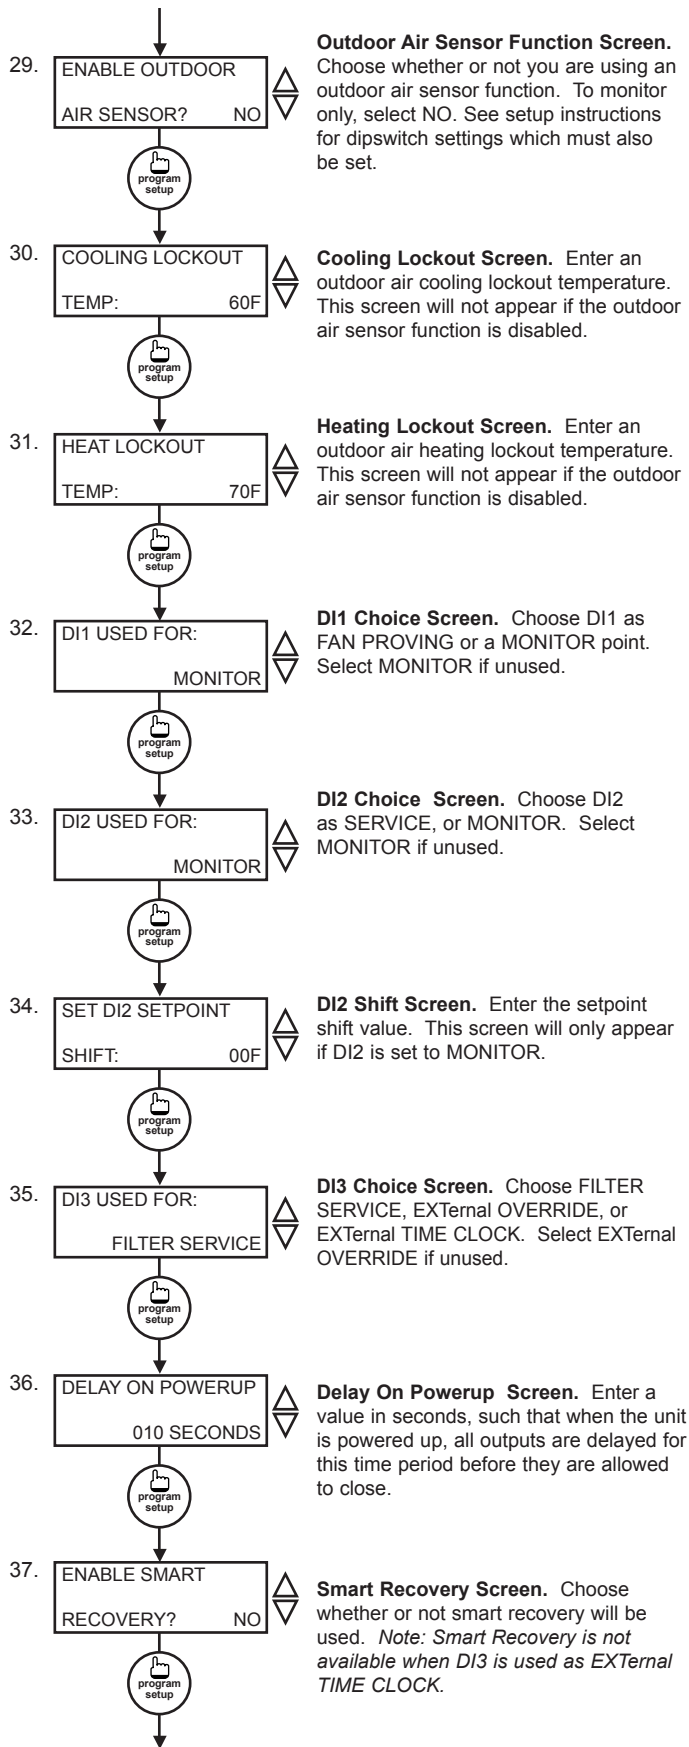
29.
ENABLE OUTDOOR
AIR SENSOR? NO

program setup

**Outdoor Air Sensor Function Screen.** Choose whether or not you are using an outdoor air sensor function. To monitor only, select NO. See setup instructions for dipswitch settings which must also be set.

30.
COOLING LOCKOUT
TEMP: 60F

program setup

**Cooling Lockout Screen.** Enter an outdoor air cooling lockout temperature. This screen will not appear if the outdoor air sensor function is disabled.

31.
HEAT LOCKOUT
TEMP: 70F

program setup

**Heating Lockout Screen.** Enter an outdoor air heating lockout temperature. This screen will not appear if the outdoor air sensor function is disabled.

32.
DI1 USED FOR:
MONITOR

program setup

**DI1 Choice Screen.** Choose DI1 as FAN PROVING or a MONITOR point. Select MONITOR if unused.

33.
DI2 USED FOR:
MONITOR

program setup

**DI2 Choice Screen.** Choose DI2 as SERVICE, or MONITOR. Select MONITOR if unused.

34.
SET DI2 SETPOINT
SHIFT: 00F

program setup

**DI2 Shift Screen.** Enter the setpoint shift value. This screen will only appear if DI2 is set to MONITOR.

35.
DI3 USED FOR:
FILTER SERVICE

program setup

**DI3 Choice Screen.** Choose FILTER SERVICE, EXTernal OVERRIDE, or EXTernal TIME CLOCK. Select EXTernal OVERRIDE if unused.

36.
DELAY ON POWERUP
010 SECONDS

program setup

**Delay On Powerup Screen.** Enter a value in seconds, such that when the unit is powered up, all outputs are delayed for this time period before they are allowed to close.

37.
ENABLE SMART
RECOVERY? NO

program setup

**Smart Recovery Screen.** Choose whether or not smart recovery will be used. *Note: Smart Recovery is not available when DI3 is used as EXTernal TIME CLOCK.*